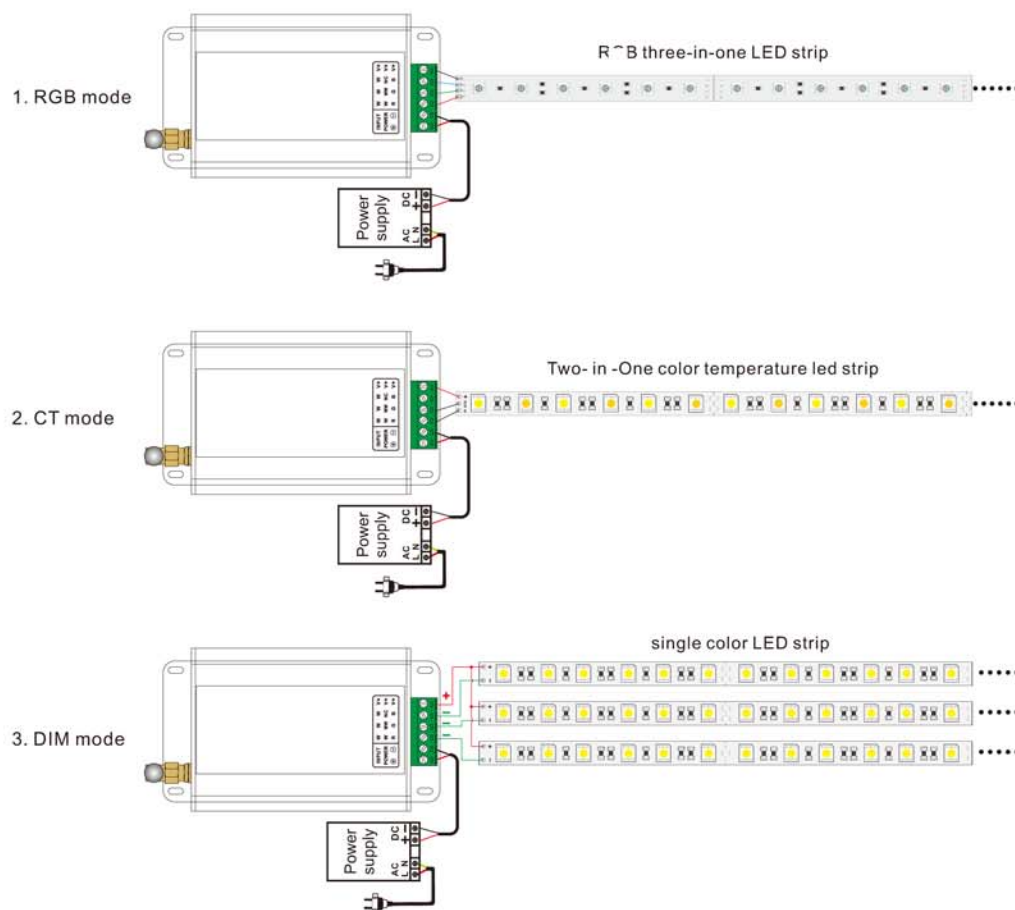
1. RGB mode

R⌒B three-in-one LED strip

Power supply
DC
−
+
AC
L
N

2. CT mode

Two- in -One color temperature led strip

Power supply
DC
−
+
AC
L
N

3. DIM mode

single color LED strip

+

Power supply
DC
−
+
AC
L
N